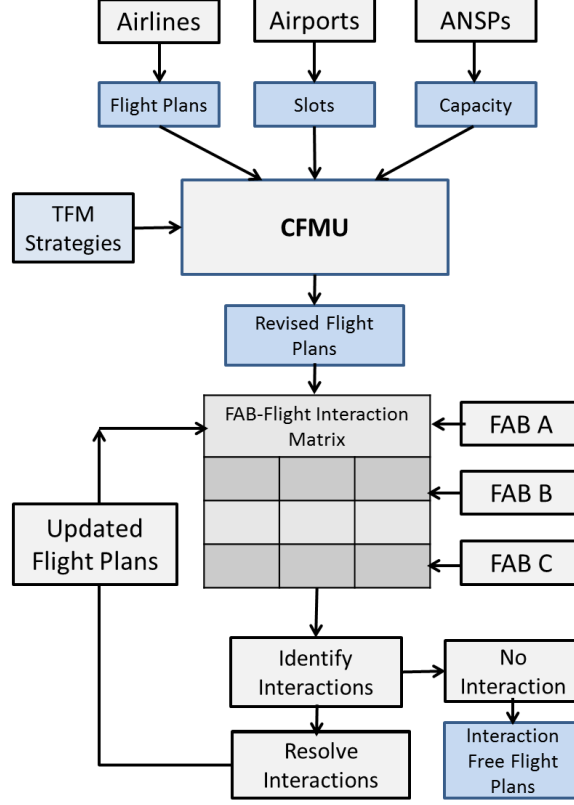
Airlines

Airports

ANSPs

Flight Plans

Slots

Capacity

TFM Strategies

CFMU

Revised Flight Plans

FAB-Flight Interaction Matrix

FAB A

FAB B

FAB C

Updated Flight Plans

Identify Interactions

No Interaction

Resolve Interactions

Interaction Free Flight Plans